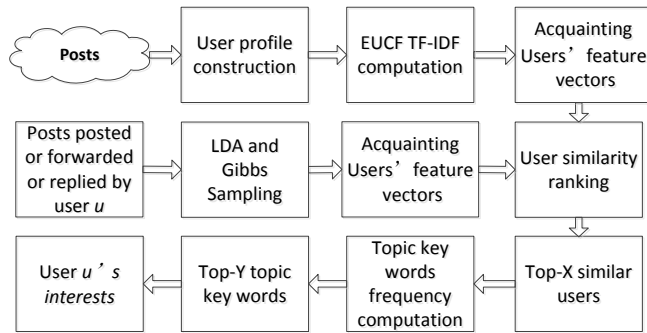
Posts

User profile construction

EUCF TF-IDF computation

Acquainting Users' feature vectors

Posts posted or forwarded or replied by user *u*

LDA and Gibbs Sampling

Acquainting Users' feature vectors

User similarity ranking

User *u*'s *interests*

Top-Y topic key words

Topic key words frequency computation

Top-X similar users